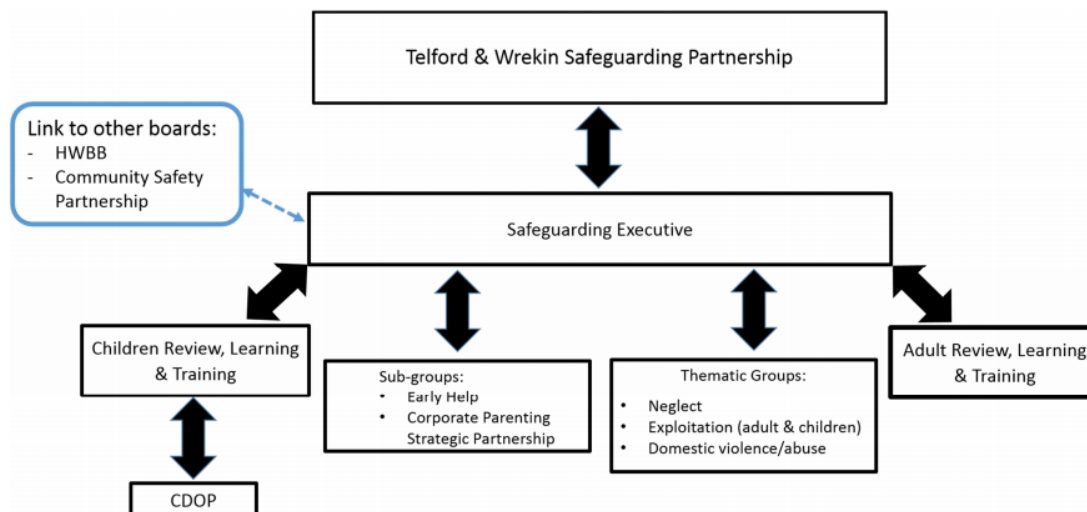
Telford & Wrekin Safeguarding Partnership

Link to other boards:
- HWBB
- Community Safety Partnership

Safeguarding Executive

Children Review, Learning & Training

Sub-groups:
• Early Help
• Corporate Parenting Strategic Partnership

Thematic Groups:
• Neglect
• Exploitation (adult & children)
• Domestic violence/abuse

Adult Review, Learning & Training

CDOP